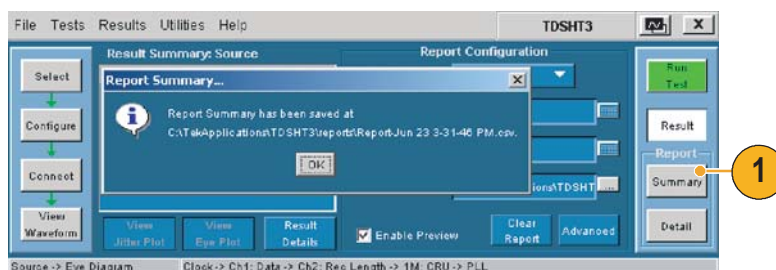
File Tests Results Utilities Help

TDSHT3

Result Summary: Source

Report Configuration

Select

Configure

Connect

View Waveform

Report Summary...

Report Summary has been saved at C:\TekApplications\TDSHT3\reports\Report-Jun 23 3-31-46 PM.csv.

OK

ions\TDSHT

View Jitter Plot

View Eye Plot

Result Details

Enable Preview

Clear Report

Advanced

Run Test

Result

Report

Summary

Detail

1

Source -> Eye Diagram

Clock -> Ch1: Data -> Ch2: Rec Length -> 1M: CRU -> PLL